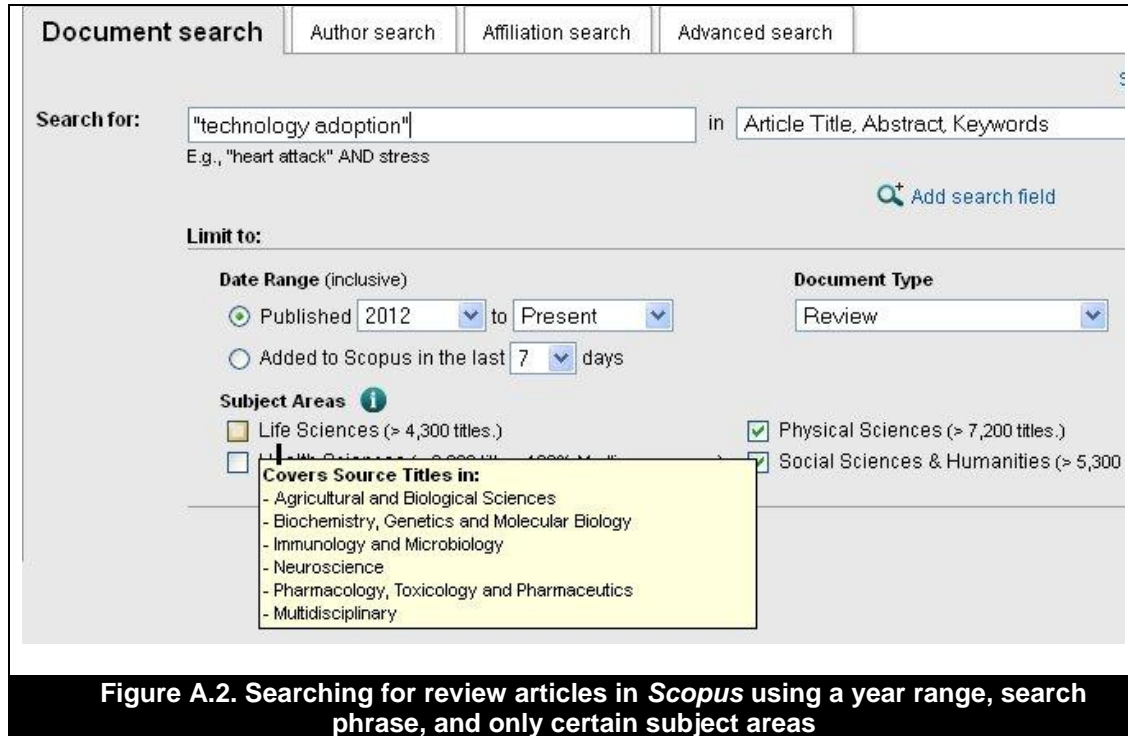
Document search | Author search | Affiliation search | Advanced search

S

Search for: "technology adoption" in Article Title, Abstract, Keywords

E.g., "heart attack" AND stress

Add search field

Limit to:

Date Range (inclusive)

Published 2012 to Present

Added to Scopus in the last 7 days

Document Type

Review

Subject Areas

Life Sciences (> 4,300 titles.)

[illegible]

Physical Sciences (> 7,200 titles.)

Social Sciences & Humanities (> 5,300

Covers Source Titles in:
- Agricultural and Biological Sciences
- Biochemistry, Genetics and Molecular Biology
- Immunology and Microbiology
- Neuroscience
- Pharmacology, Toxicology and Pharmaceutics
- Multidisciplinary

Figure A.2. Searching for review articles in *Scopus* using a year range, search phrase, and only certain subject areas